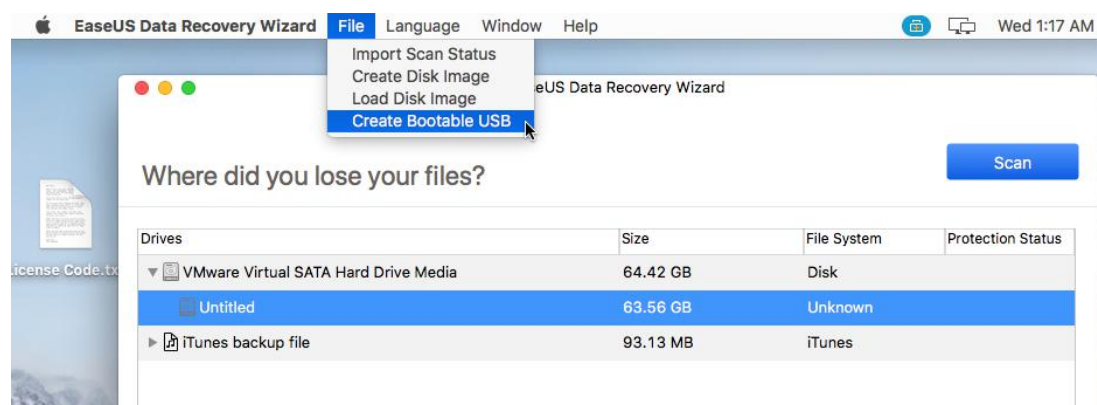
EaseUS Data Recovery Wizard File Language Window Help

Wed 1:17 AM

Import Scan Status
Create Disk Image
Load Disk Image
Create Bootable USB

eUS Data Recovery Wizard

Scan

Where did you lose your files?

icense Code.tx

| Drives | Size | File System | Protection Status |
|---|---|---|---|
| VMware Virtual SATA Hard Drive Media | 64.42 GB | Disk | |
| Untitled | 63.56 GB | Unknown | |
| iTunes backup file | 93.13 MB | iTunes | |